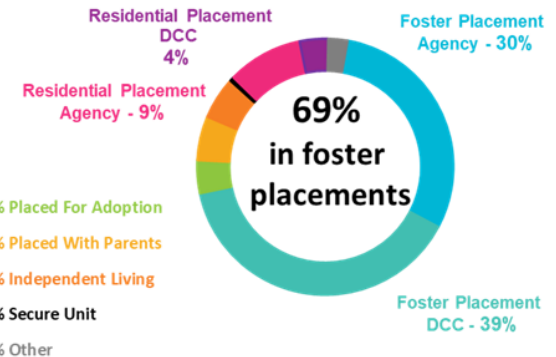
Residential Placement DCC 4%

Foster Placement Agency - 30%

Residential Placement Agency - 9%

69% in foster placements

% Placed For Adoption

% Placed With Parents

% Independent Living

% Secure Unit

% Other

Foster Placement DCC - 39%